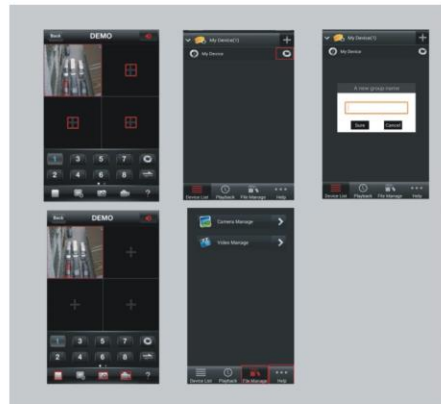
Back DEMO

1 3 5 7
2 4 6 8

My Device(1)
My Device

Device List Playback File Manage Help

My Device(1)
My Device

A new group name

Sure Cancel

Device List Playback File Manage Help

Back DEMO

1 3 5 7
2 4 6 8

Camera Manage

Video Manage

Device List Playback File Manage Help